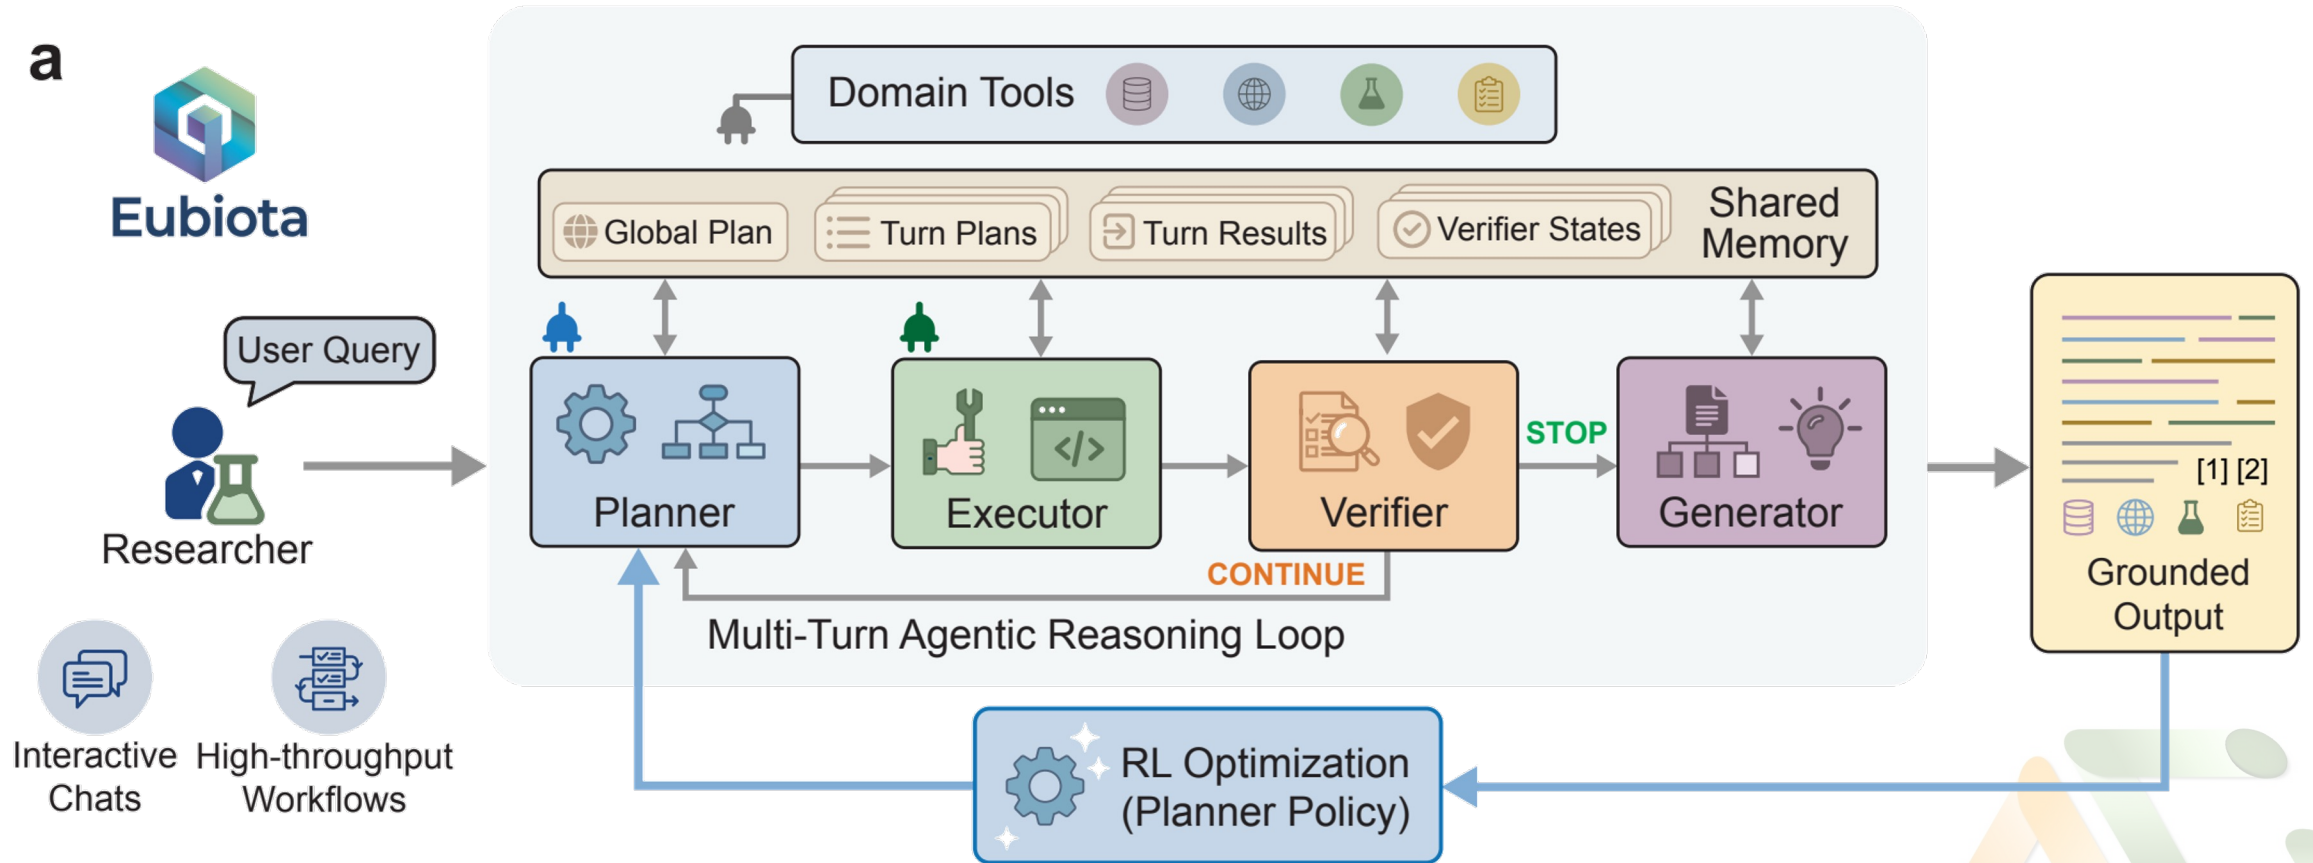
a

Eubiota

User Query

Researcher

Interactive Chats

High-throughput Workflows

Domain Tools

Global Plan

Turn Plans

Turn Results

Verifier States

Shared Memory

Planner

Executor

Verifier

STOP

Generator

CONTINUE

Multi-Turn Agentic Reasoning Loop

[1] [2]

Grounded Output

RL Optimization (Planner Policy)